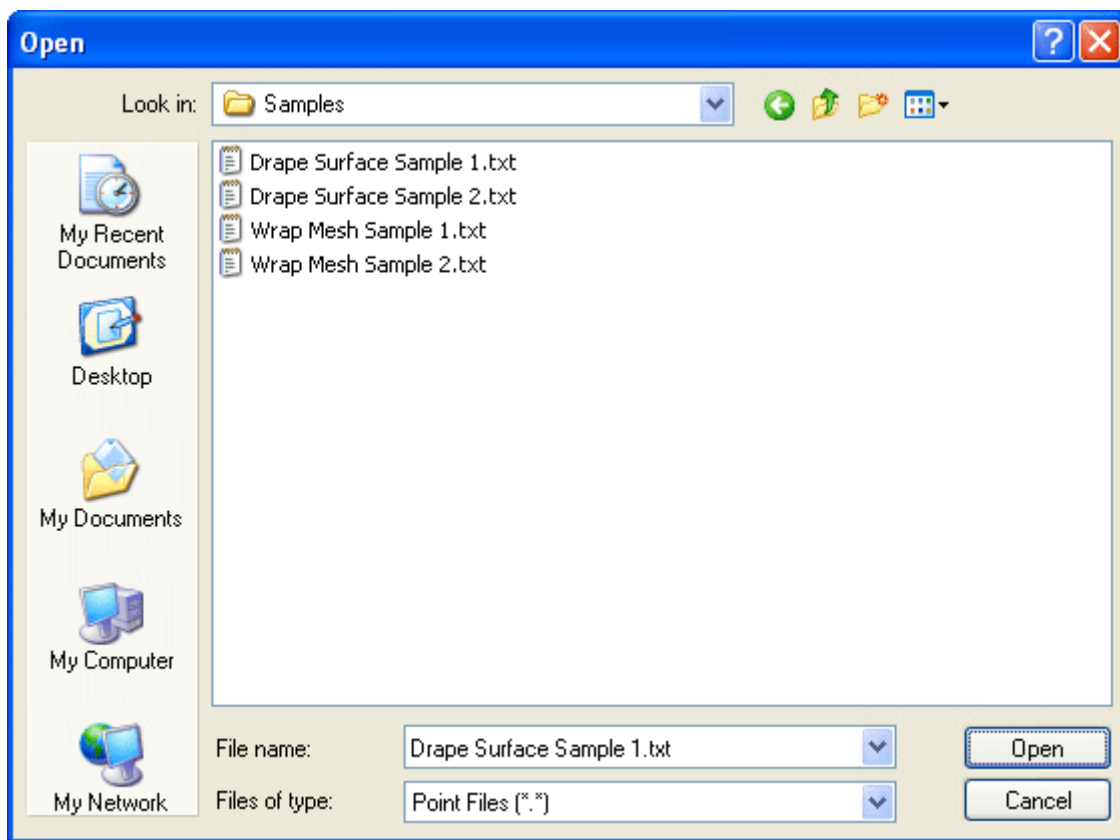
Open

Look in: Samples

Drape Surface Sample 1.txt
Drape Surface Sample 2.txt
Wrap Mesh Sample 1.txt
Wrap Mesh Sample 2.txt

My Recent Documents

Desktop

My Documents

My Computer

My Network

File name: Drape Surface Sample 1.txt

Files of type: Point Files (*.*)

Open

Cancel